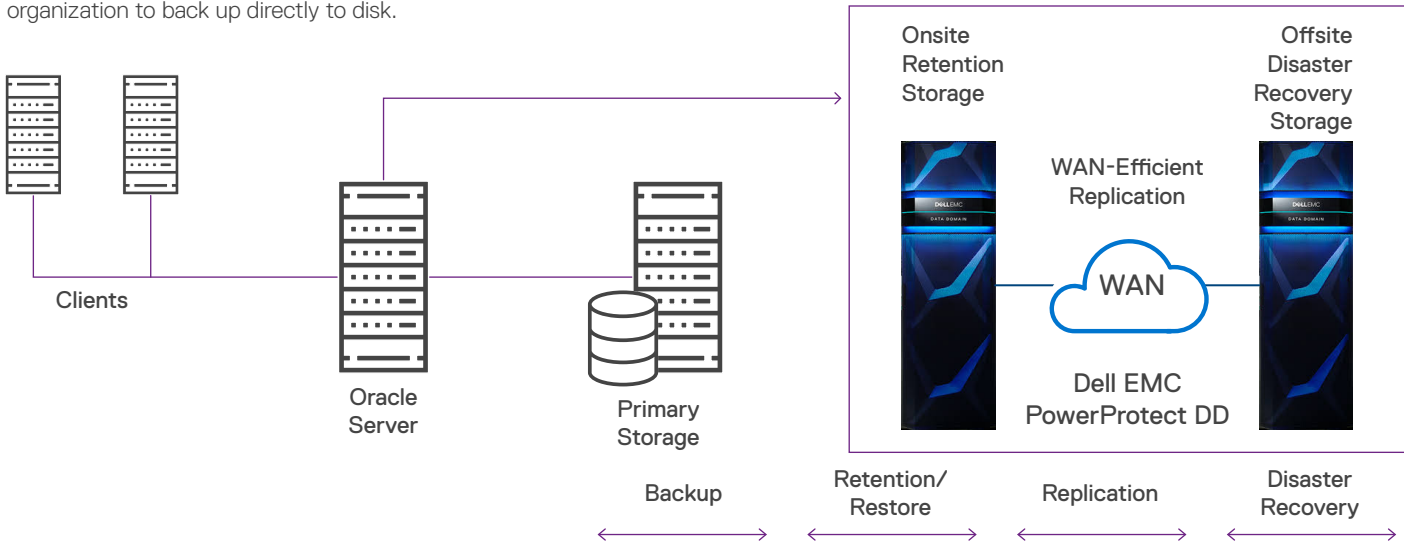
organization to back up directly to disk.

Onsite Retention Storage

Offsite Disaster Recovery Storage

WAN-Efficient Replication

DELL EMC DATA DOMAIN

DELL EMC DATA DOMAIN

WAN

Clients

Oracle Server

Primary Storage

Dell EMC PowerProtect DD

Backup

Retention/ Restore

Replication

Disaster Recovery